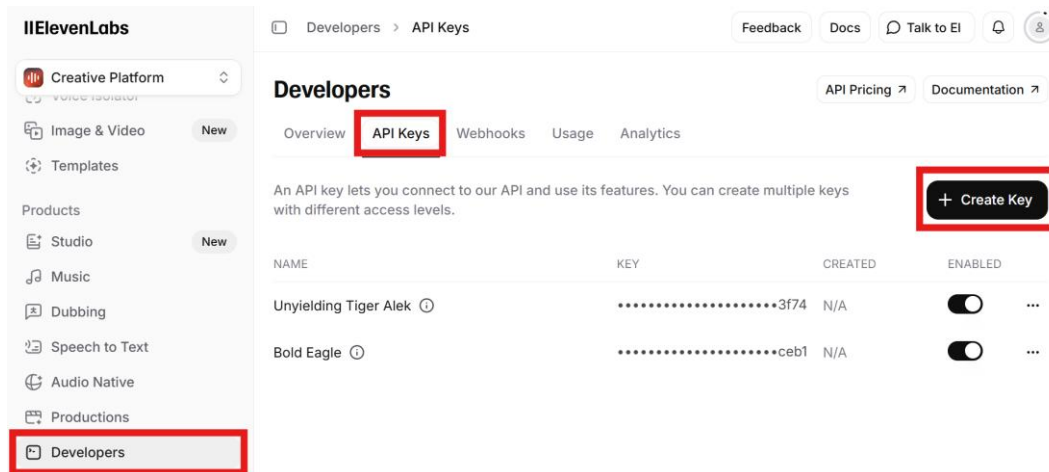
IIElevenLabs

Creative Platform

Voice Isolator

Image & Video New

Templates

Products

Studio New

Music

Dubbing

Speech to Text

Audio Native

Productions

Developers

Developers > API Keys

Feedback Docs Talk to El

Developers

API Pricing ↗ Documentation ↗

Overview API Keys Webhooks Usage Analytics

An API key lets you connect to our API and use its features. You can create multiple keys with different access levels.

+ Create Key

| NAME | KEY | CREATED | ENABLED |
|---|---|---|---|
| Unyielding Tiger Alek ⓘ | •••••••••••••••••••••3f74 | N/A | |
| Bold Eagle ⓘ | •••••••••••••••••••••ceb1 | N/A | |